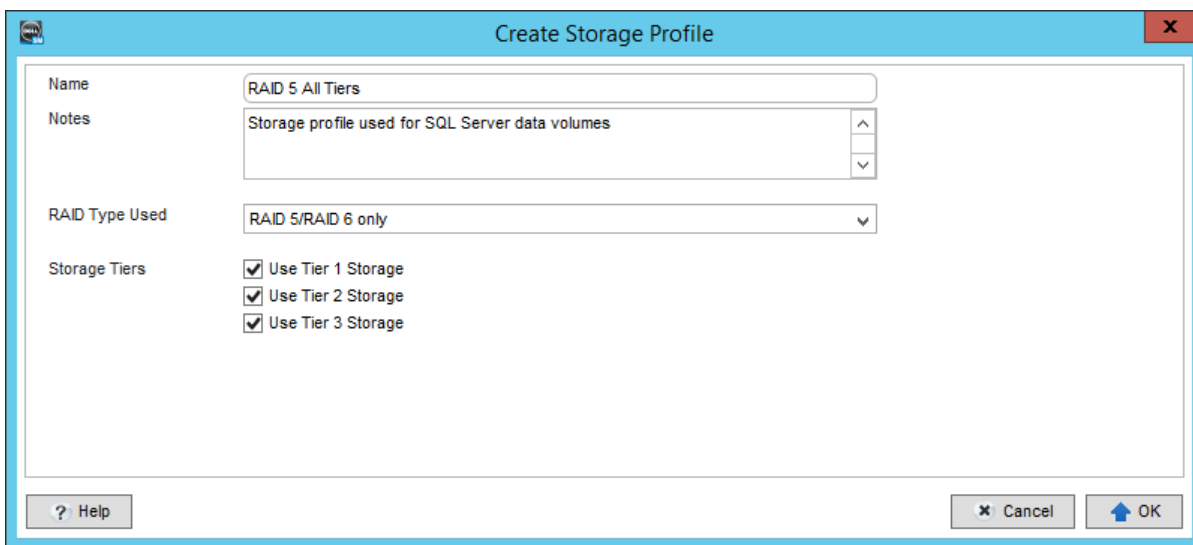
Create Storage Profile

Name RAID 5 All Tiers

Notes Storage profile used for SQL Server data volumes

RAID Type Used RAID 5/RAID 6 only

Storage Tiers
Use Tier 1 Storage
Use Tier 2 Storage
Use Tier 3 Storage

Help

Cancel

OK